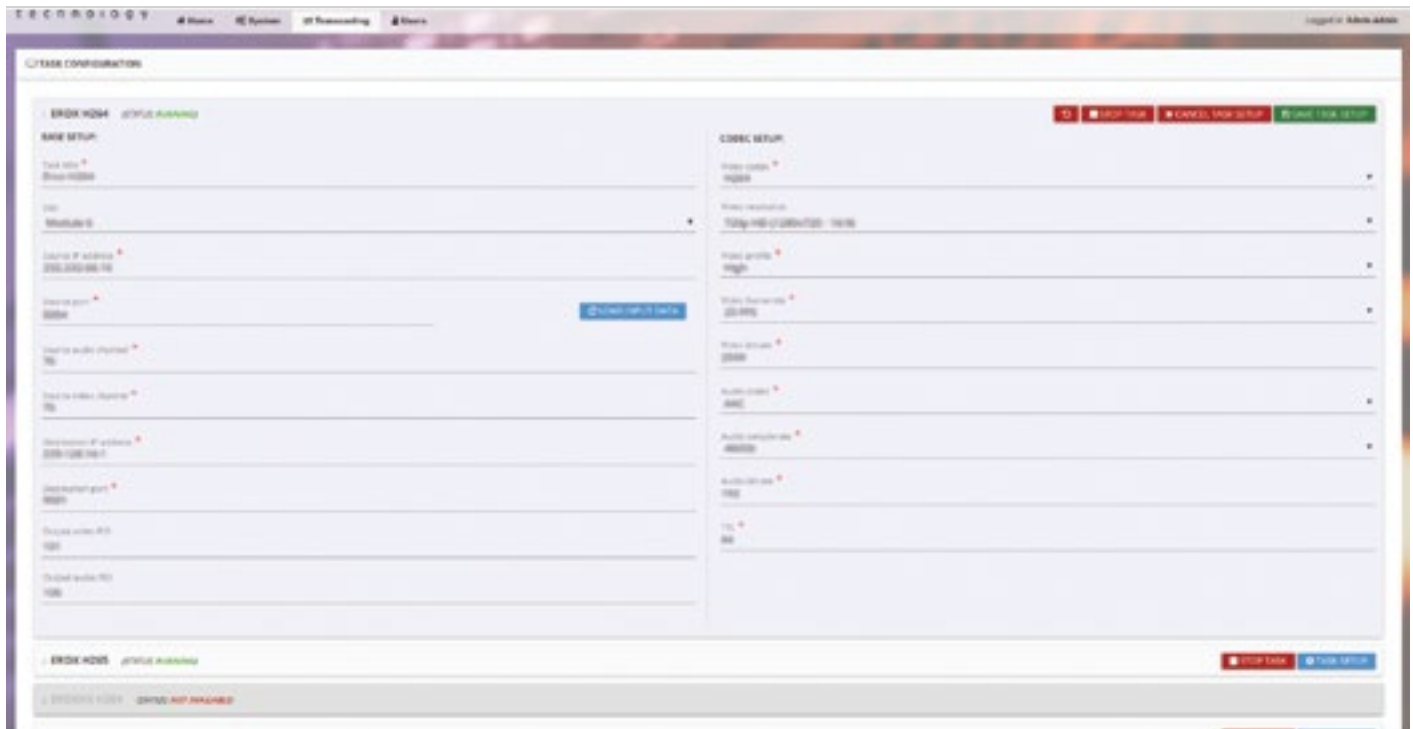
TECNOLOGY Home System Transcoding Users

Logged in Admin admin

TASK CONFIGURATION

EROX H264 STATUS RUNNING

STOP TASK CANCEL TASK SETUP SAVE TASK SETUP

BASE SETUP:

Task title *
Erox H264

Slot
Module 0

Source IP address *
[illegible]

Source port *
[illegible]

LOAD INPUT DATA

Source audio channel *
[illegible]

Source video channel *
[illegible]

Destination IP address *
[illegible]

Destination port *
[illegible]

Output video PID
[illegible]

Output audio PID
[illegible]

CODEC SETUP:

Video codec *
H264

Video resolution
720p HD (1280x720 - 16:9)

Video profile *
High

Video framerate *
25 FPS

Video bitrate *
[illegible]

Audio codec *
AAC

Audio samplerate *
48000

Audio bitrate *
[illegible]

TTL *
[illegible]

EROX H265 STATUS RUNNING

STOP TASK TASK SETUP

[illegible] STATUS NOT AVAILABLE